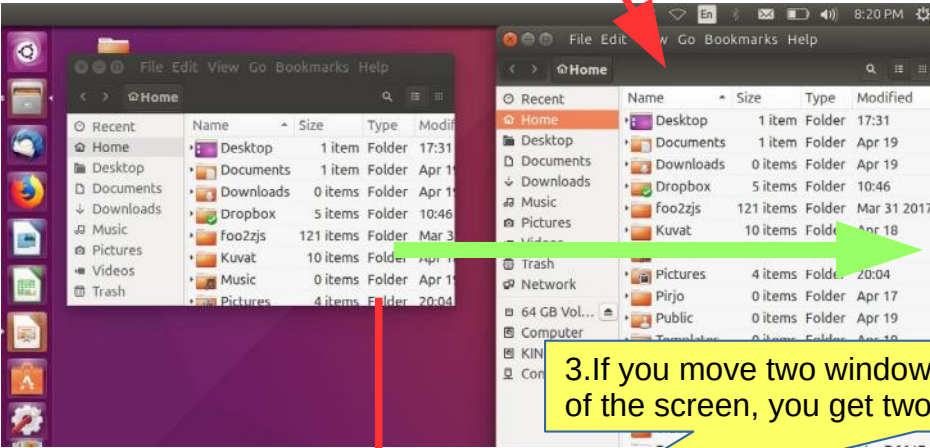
En 8:20 PM

File Edit View Go Bookmarks Help

Home

Recent
Home
Desktop
Documents
Downloads
Music
Pictures
Videos
Trash

| Name | Size | Type | Modif |
|---|---|---|---|
| Desktop | 1 item | Folder | 17:31 |
| Documents | 1 item | Folder | Apr 1 |
| Downloads | 0 items | Folder | Apr 1 |
| Dropbox | 5 items | Folder | 10:46 |
| foo2zjs | 121 items | Folder | Mar 3 |
| Kuvat | 10 items | Folder | Apr 1 |
| Music | 0 items | Folder | Apr 1 |
| Pictures | 4 items | Folder | 20:04 |

File Edit View Go Bookmarks Help

Home

Recent
Home
Desktop
Documents
Downloads
Music
Pictures
Videos
Trash
Network
64 GB Vol...
Computer
KIN
Con

| Name | Size | Type | Modified |
|---|---|---|---|
| Desktop | 1 item | Folder | 17:31 |
| Documents | 1 item | Folder | Apr 19 |
| Downloads | 0 items | Folder | Apr 19 |
| Dropbox | 5 items | Folder | 10:46 |
| foo2zjs | 121 items | Folder | Mar 31 2017 |
| Kuvat | 10 items | Folder | Apr 18 |
| Pictures | 4 items | Folder | 20:04 |
| Pirjo | 0 items | Folder | Apr 17 |
| Public | 0 items | Folder | Apr 19 |

3.If you move two window
of the screen, you get two